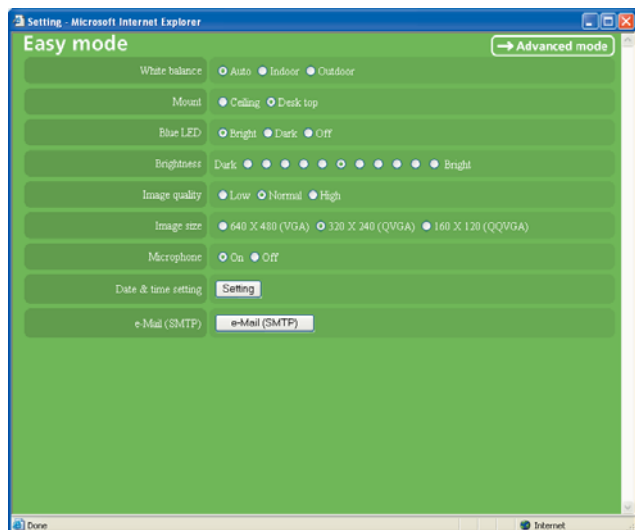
Setting - Microsoft Internet Explorer

Easy mode

→ Advanced mode

| | |
|---|---|
| White balance | Auto Indoor Outdoor |
| Mount | Ceiling Desk top |
| Blue LED | Bright Dark Off |
| Brightness | Dark Bright |
| Image quality | Low Normal High |
| Image size | 640 X 480 (VGA) 320 X 240 (QVGA) 160 X 120 (QQVGA) |
| Microphone | On Off |
| Date & time setting | Setting |
| e-Mail (SMTP) | e-Mail (SMTP) |

Done

Internet